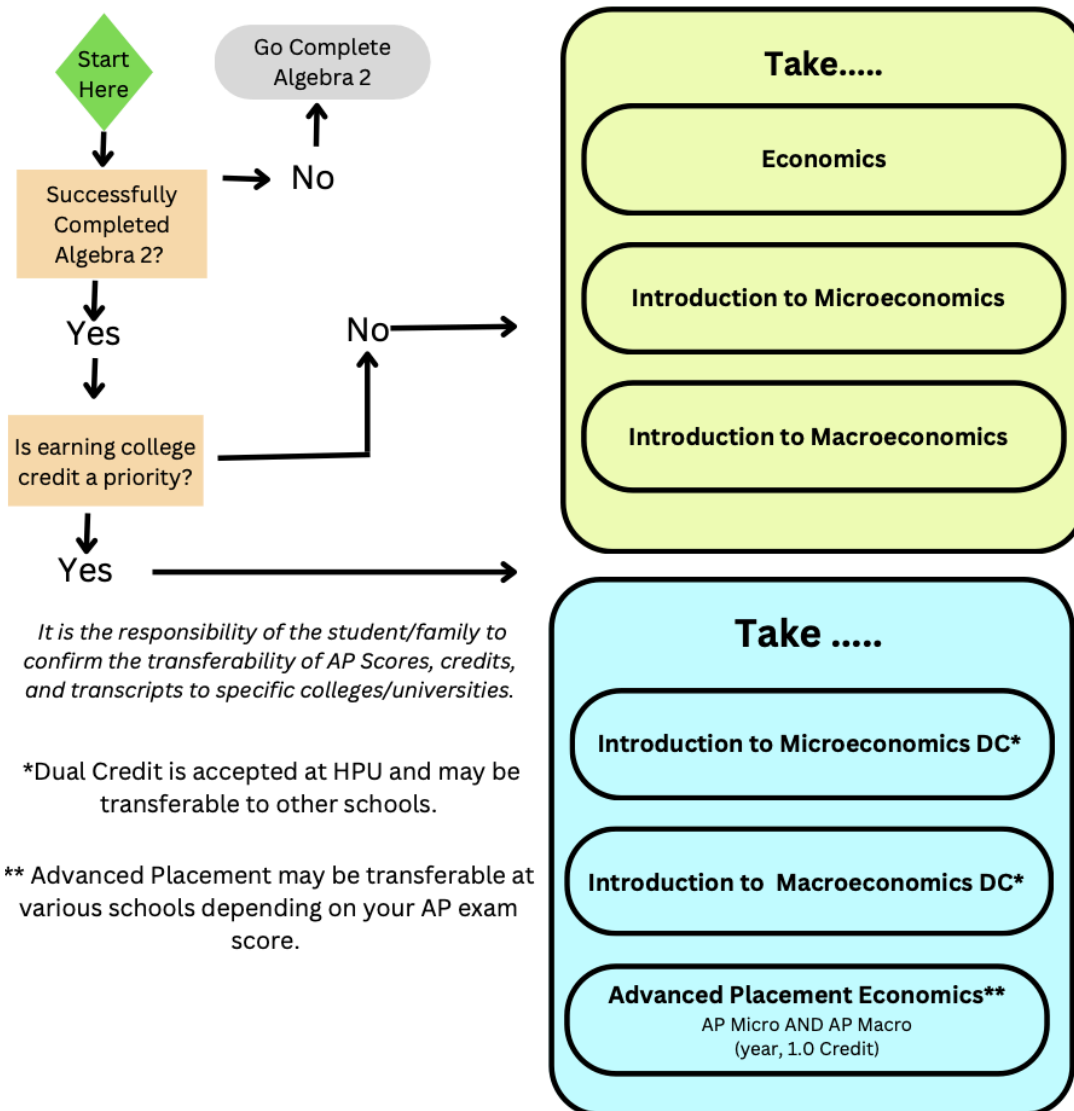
Start Here

Go Complete Algebra 2

Successfully Completed Algebra 2?

No

Yes

Is earning college credit a priority?

No

Yes

Take.....

Economics

Introduction to Microeconomics

Introduction to Macroeconomics

Take .....

Introduction to Microeconomics DC*

Introduction to Macroeconomics DC*

Advanced Placement Economics**
AP Micro AND AP Macro
(year, 1.0 Credit)

*It is the responsibility of the student/family to confirm the transferability of AP Scores, credits, and transcripts to specific colleges/universities.*

*Dual Credit is accepted at HPU and may be transferable to other schools.

** Advanced Placement may be transferable at various schools depending on your AP exam score.